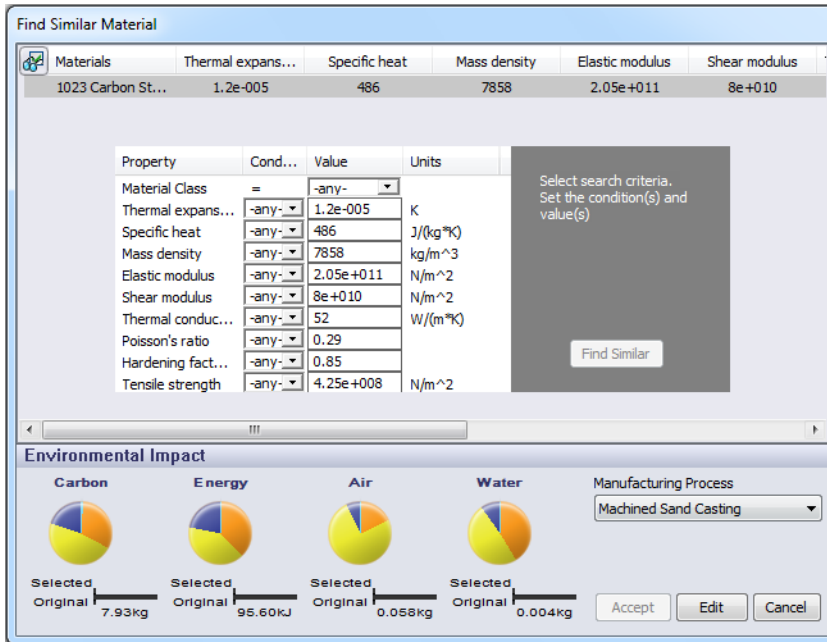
Find Similar Material

| Materials | Thermal expans... | Specific heat | Mass density | Elastic modulus | Shear modulus |
|---|---|---|---|---|---|
| 1023 Carbon St... | 1.2e-005 | 486 | 7858 | 2.05e+011 | 8e+010 |

| Property | Cond... | Value | Units |
|---|---|---|---|
| Material Class | = | -any- | |
| Thermal expans... | -any- | 1.2e-005 | K |
| Specific heat | -any- | 486 | J/(kg*K) |
| Mass density | -any- | 7858 | kg/m^3 |
| Elastic modulus | -any- | 2.05e+011 | N/m^2 |
| Shear modulus | -any- | 8e+010 | N/m^2 |
| Thermal conduc... | -any- | 52 | W/(m*K) |
| Poisson's ratio | -any- | 0.29 | |
| Hardening fact... | -any- | 0.85 | |
| Tensile strength | -any- | 4.25e+008 | N/m^2 |

Select search criteria. Set the condition(s) and value(s)

Find Similar

Environmental Impact

Carbon
Selected
Original 7.93kg

Energy
Selected
Original 95.60kJ

Air
Selected
Original 0.058kg

Water
Selected
Original 0.004kg

Manufacturing Process
Machined Sand Casting

Accept Edit Cancel